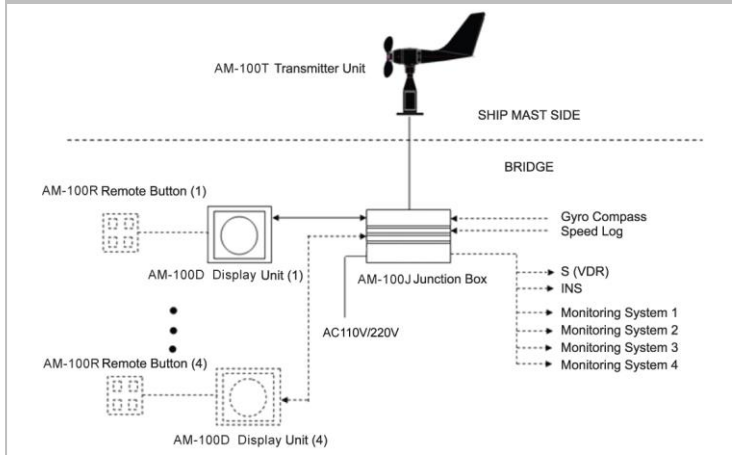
AM-100T Transmitter Unit

SHIP MAST SIDE

BRIDGE

AM-100R Remote Button (1)

AM-100D Display Unit (1)

AM-100J Junction Box

Gyro Compass
Speed Log

S (VDR)
INS

Monitoring System 1
Monitoring System 2
Monitoring System 3
Monitoring System 4

AC110V/220V

AM-100R Remote Button (4)

AM-100D Display Unit (4)